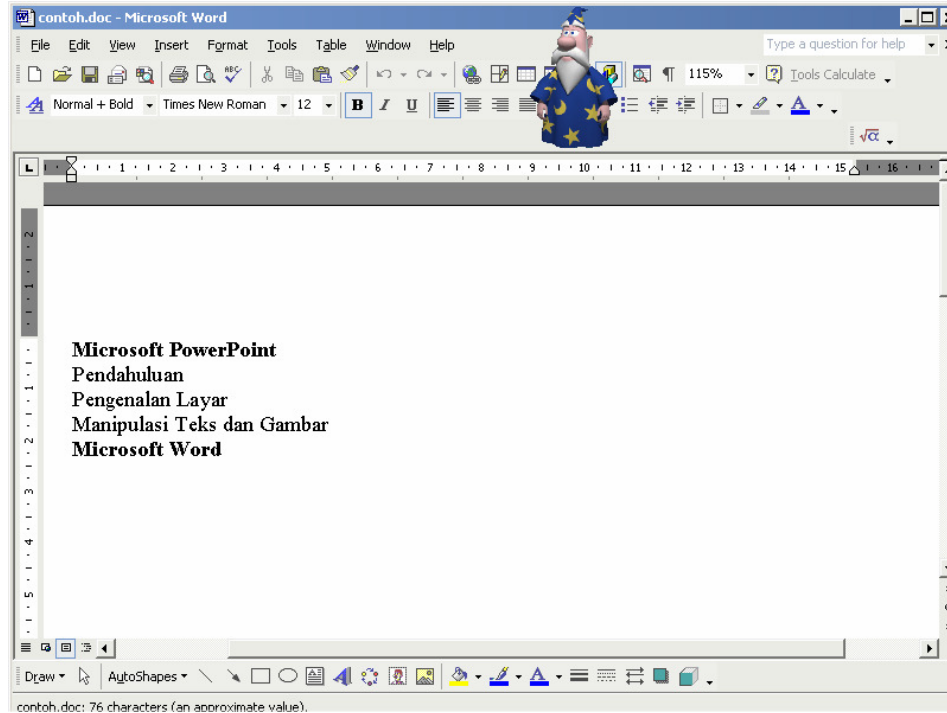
contoh.doc - Microsoft Word

File Edit View Insert Format Tools Table Window Help

Type a question for help

115% Tools Calculate

Normal + Bold Times New Roman 12 B I U

Microsoft PowerPoint
Pendahuluan
Pengenalan Layar
Manipulasi Teks dan Gambar
Microsoft Word

Draw AutoShapes

contoh.doc: 76 characters (an approximate value).